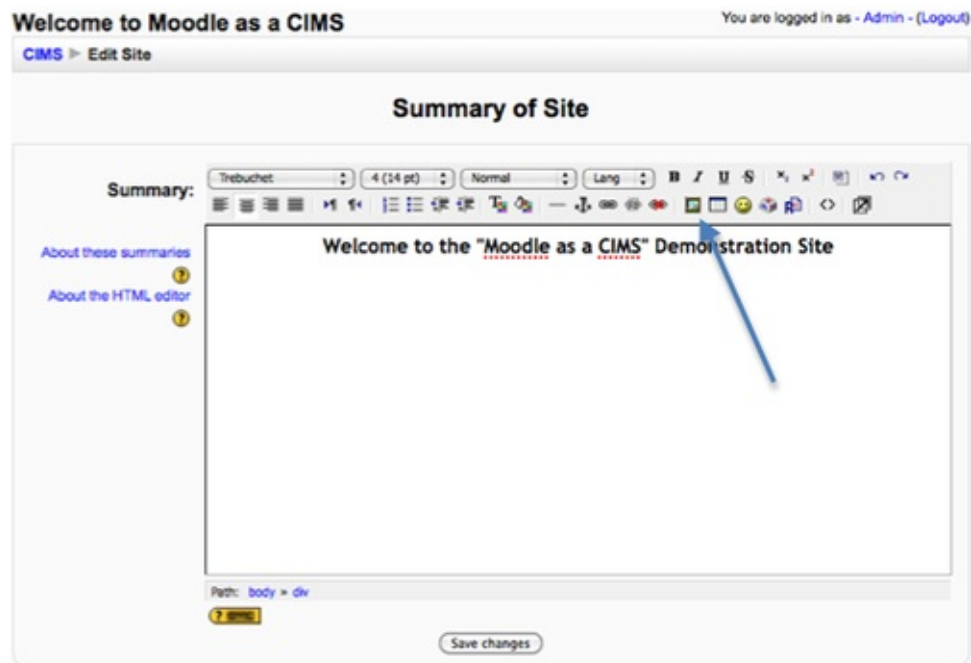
Welcome to Moodle as a CIMS

You are logged in as - Admin - (Logout)

CIMS ▶ Edit Site

Summary of Site

Summary:

Trebuchet | 4 (14 pt) | Normal | Lang

B I U S

About these summaries

About the HTML editor

Welcome to the "Moodle as a CIMS" Demonstration Site

Path: body » div

Save changes